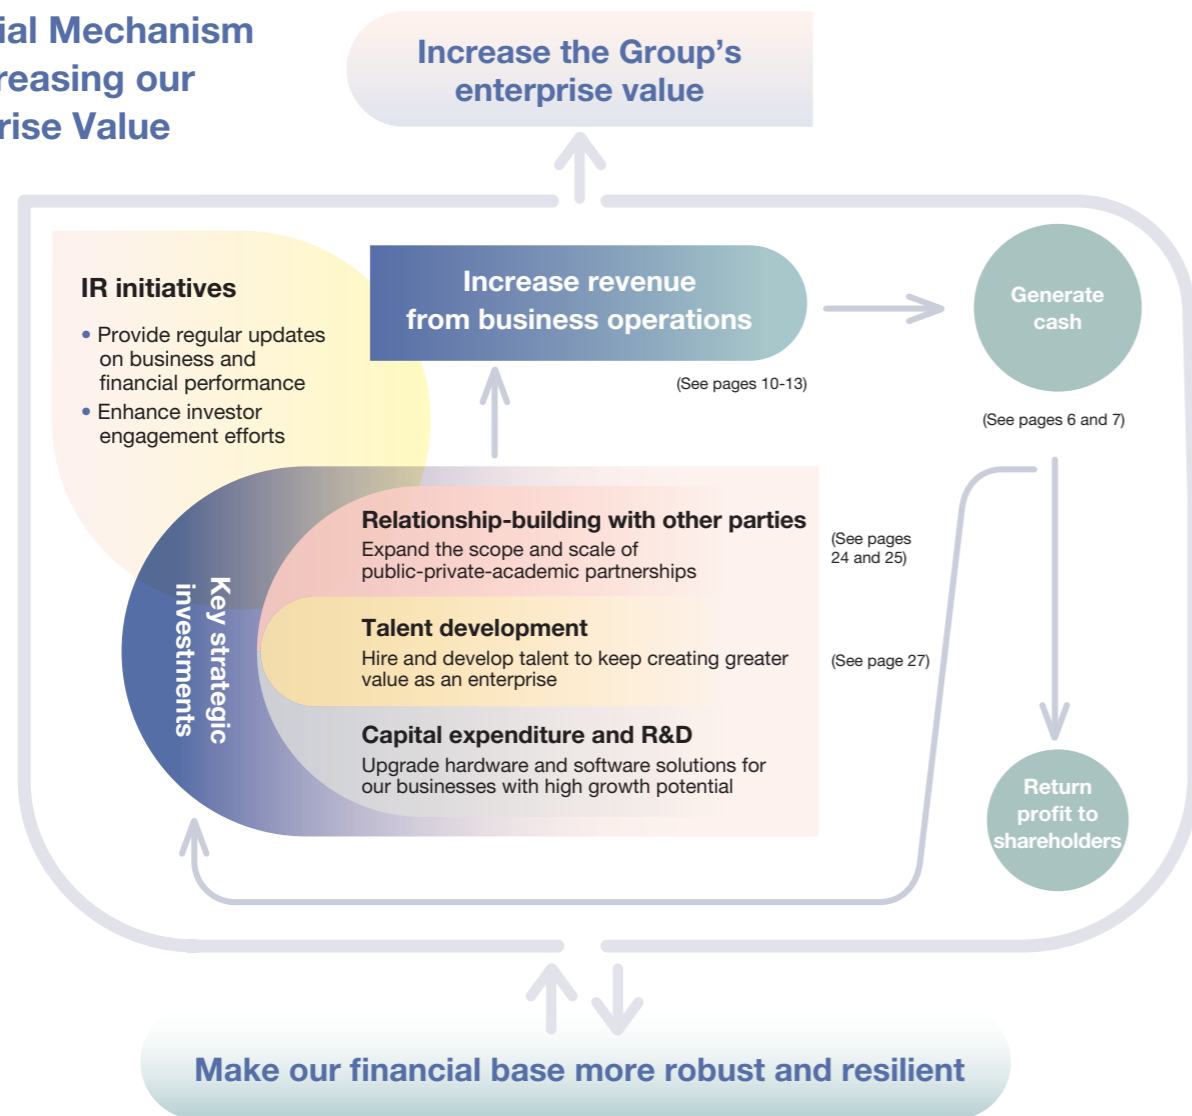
ial Mechanism
reasing our
rise Value

Increase the Group's enterprise value

IR initiatives

• Provide regular updates on business and financial performance
• Enhance investor engagement efforts

Increase revenue from business operations

(See pages 10-13)

Generate cash

(See pages 6 and 7)

Key strategic investments

Relationship-building with other parties
Expand the scope and scale of public-private-academic partnerships

(See pages 24 and 25)

Talent development
Hire and develop talent to keep creating greater value as an enterprise

(See page 27)

Capital expenditure and R&D
Upgrade hardware and software solutions for our businesses with high growth potential

Return profit to shareholders

Make our financial base more robust and resilient